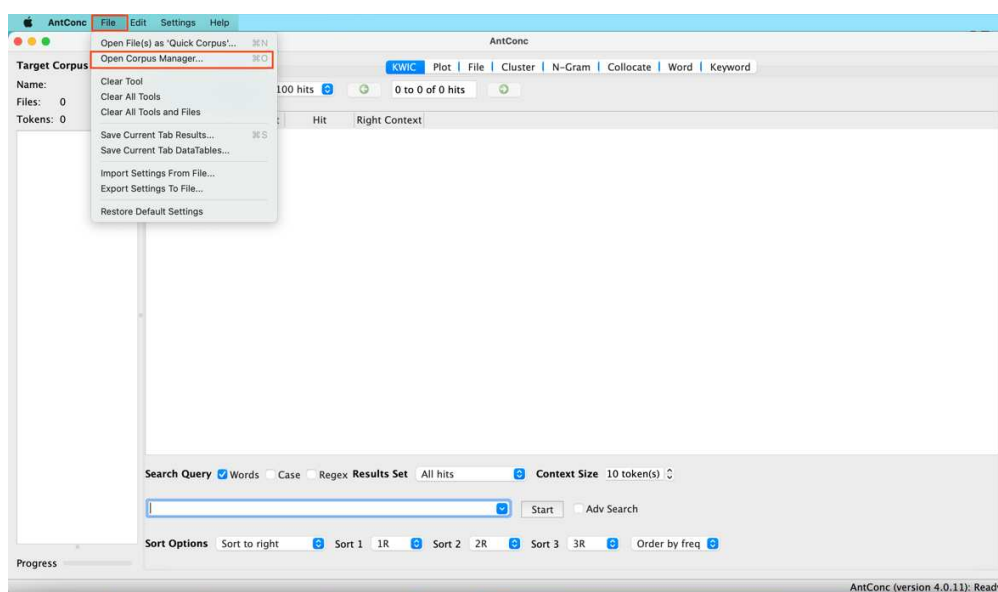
AntConc File Edit Settings Help

AntConc

Open File(s) as 'Quick Corpus'... ⌘N
Open Corpus Manager... ⌘O
Clear Tool
Clear All Tools
Clear All Tools and Files
Save Current Tab Results... ⌘S
Save Current Tab DataTables...
Import Settings From File...
Export Settings To File...
Restore Default Settings

Target Corpus
Name:
Files: 0
Tokens: 0

KWIC | Plot | File | Cluster | N-Gram | Collocate | Word | Keyword

100 hits
0 to 0 of 0 hits

t | Hit | Right Context

Search Query Words Case Regex Results Set All hits Context Size 10 token(s)

Start Adv Search

Sort Options Sort to right Sort 1 1R Sort 2 2R Sort 3 3R Order by freq

Progress

AntConc (version 4.0.11): Read